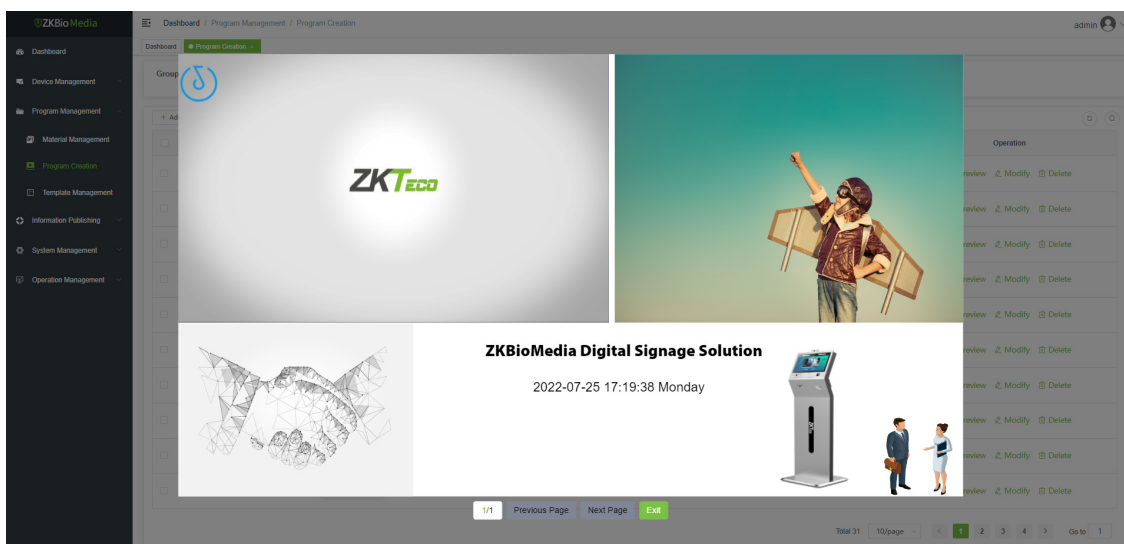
ZKBioMedia
Dashboard / Program Management / Program Creation
admin
Dashboard
Device Management
Program Management
Material Management
Program Creation
Template Management
Information Publishing
System Management
Operation Management
Dashboard
Program Creation
Group
Add
Operation
review Modify Delete
review Modify Delete
review Modify Delete
review Modify Delete
review Modify Delete
review Modify Delete
review Modify Delete
review Modify Delete
review Modify Delete
review Modify Delete
ZKTeco
ZKBioMedia Digital Signage Solution
2022-07-25 17:19:38 Monday
1/1
Previous Page
Next Page
Exit
Total 31
10/page
1 2 3 4
Go to 1